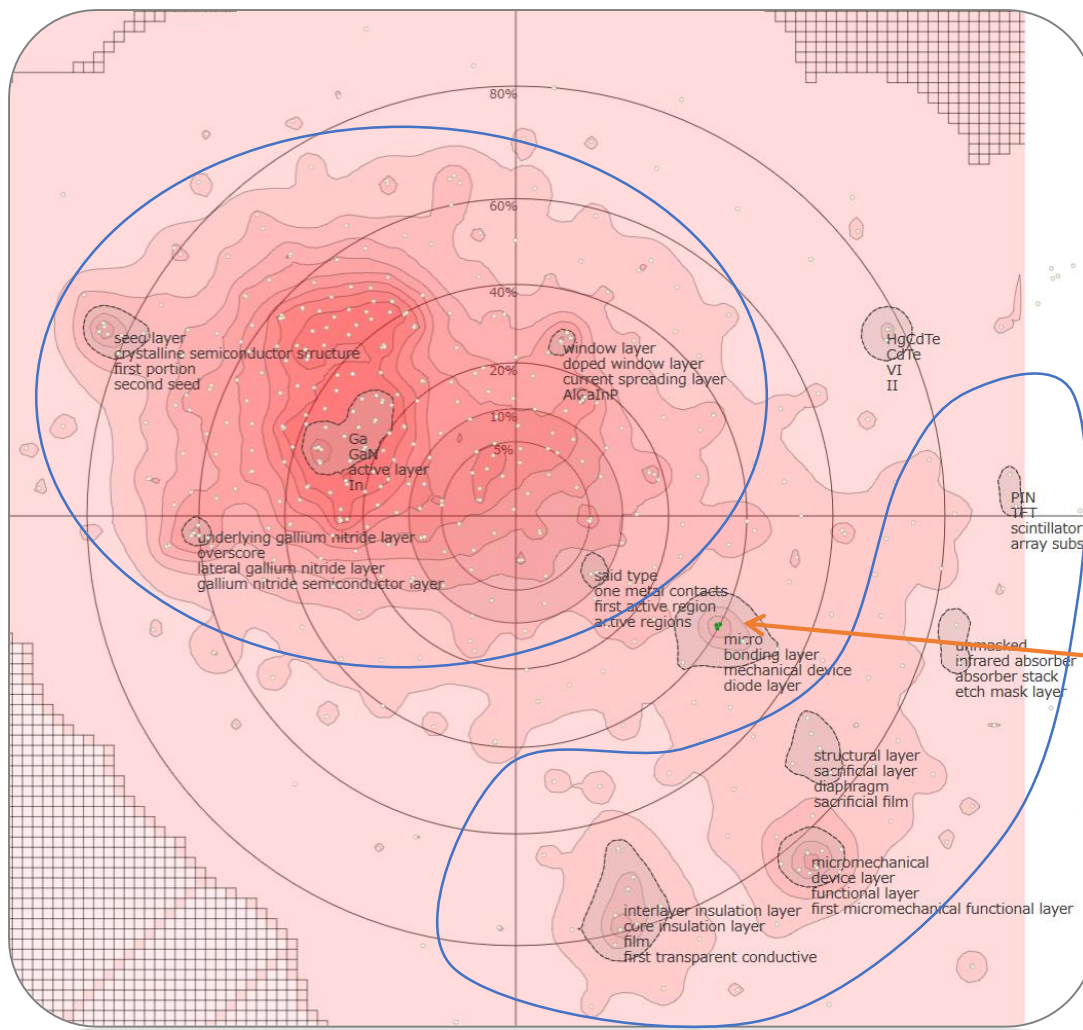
80%
60%
40%
20%
10%
5%

seed layer
crystalline semiconductor srructure
first portion
second seed

window layer
doped window layer
current spreading layer
AlGaInP

HgCdTe
CdTe
VI
II

Ga
GaN
active layer
In

PIN
TFT
scintillator
array subs

underlying gallium nitride layer
overscore
lateral gallium nitride layer
gallium nitride semiconductor layer

said type
one metal contacts
first active region
active regions

micro
bonding layer
mechanical device
diode layer

unmasked
infrared absorber
absorber stack
etch mask layer

structural layer
sacrificial layer
diaphragm
sacrificial film

micromechanical
device layer
functional layer
first micromechanical functional layer

interlayer insulation layer
core insulation layer
film
first transparent conductive